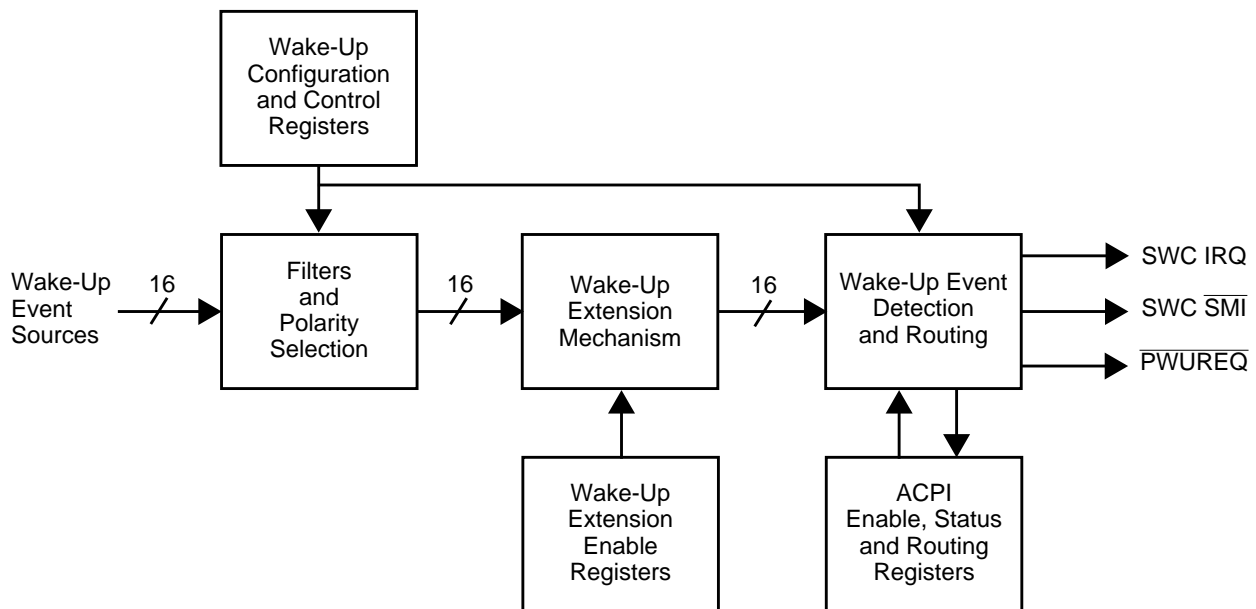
Wake-Up Configuration and Control Registers

Wake-Up Event Sources

16

Filters and Polarity Selection

16

Wake-Up Extension Mechanism

16

Wake-Up Event Detection and Routing

SWC IRQ

SWC $\overline{SMI}$

$\overline{PWUREQ}$

Wake-Up Extension Enable Registers

ACPI Enable, Status and Routing Registers